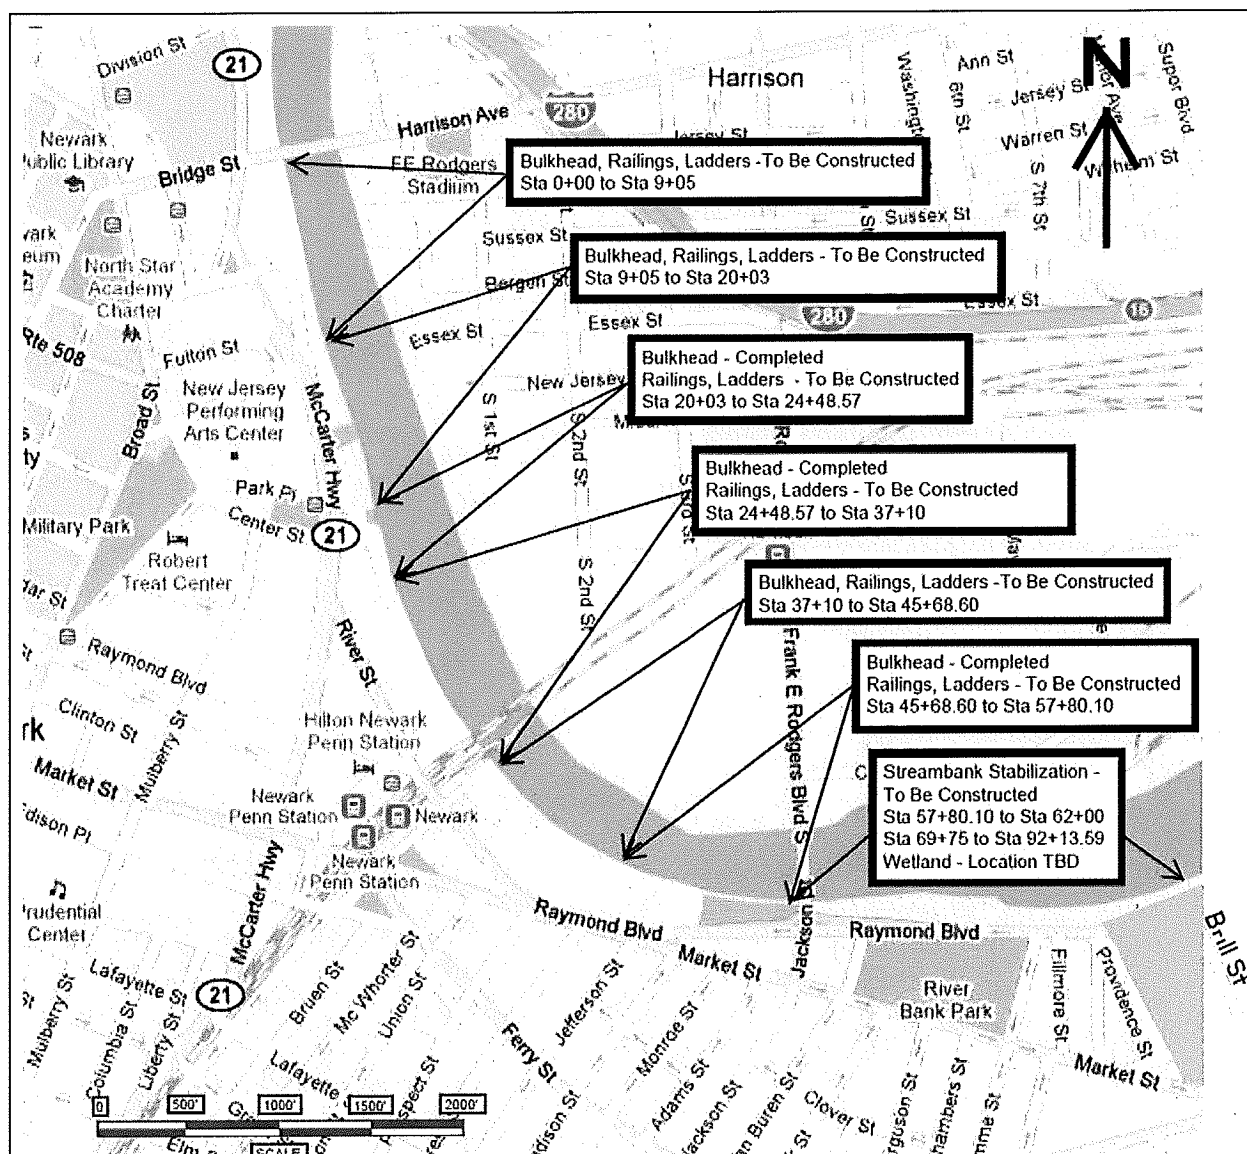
Bulkhead, Railings, Ladders -To Be Constructed
Sta 0+00 to Sta 9+05

Bulkhead, Railings, Ladders - To Be Constructed
Sta 9+05 to Sta 20+03

Bulkhead - Completed
Railings, Ladders - To Be Constructed
Sta 20+03 to Sta 24+48.57

Bulkhead - Completed
Railings, Ladders - To Be Constructed
Sta 24+48.57 to Sta 37+10

Bulkhead, Railings, Ladders -To Be Constructed
Sta 37+10 to Sta 45+68.60

Bulkhead - Completed
Railings, Ladders - To Be Constructed
Sta 45+68.60 to Sta 57+80.10

Streambank Stabilization -
To Be Constructed
Sta 57+80.10 to Sta 62+00
Sta 69+75 to Sta 92+13.59
Wetland - Location TBD

N

Division St
21
Harrison
Harrison Ave
280
Jersey St
Ann St
Jersey St
Warren St
William St
6th St
S 7th St
Washington
Super Blvd
Newark Public Library
Bridge St
FF Rodgers Stadium
Sussex St
Sussex St
Bergen St
Essex St
Essex St
Essex St
280
15
North Star Academy Charter
Rte 508
Fulton St
New Jersey Performing Arts Center
Broad St
McCarter Hwy
S 1st St
S 2nd St
S 3rd St
New Jersey
Park Pl
Center St
21
Military Park
Robert Treat Center
River St
S 2nd St
Frank E Rodgers Blvd S
Raymond Blvd
Clinton St
Mulberry St
Market St
Hilton Newark Penn Station
Newark Penn Station
Newark
Newark Penn Station
Prudential Center
McCarter Hwy
Raymond Blvd
Market St
Jackson
Raymond Blvd
River Bank Park
Fillmore St
Providence St
Market St
Brill St
Lafayette St
21
Mulberry St
Columbia St
Liberty St
Bruen St
Mc Whorter St
Union St
Lafayette
Prospect St
Ferry St
Jefferson St
Monroe St
Adams St
Jackson St
Van Buren St
Clover St
Ferguson St
Chambers St
Elm
0
500'
1000'
1500'
2000'
SCALE